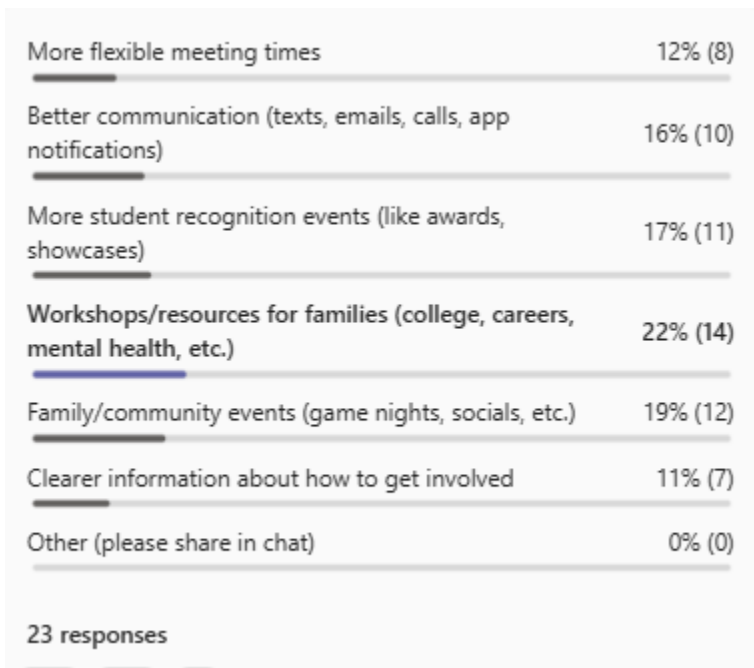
More flexible meeting times 12% (8)

Better communication (texts, emails, calls, app notifications) 16% (10)

More student recognition events (like awards, showcases) 17% (11)

Workshops/resources for families (college, careers, mental health, etc.) 22% (14)

Family/community events (game nights, socials, etc.) 19% (12)

Clearer information about how to get involved 11% (7)

Other (please share in chat) 0% (0)

23 responses